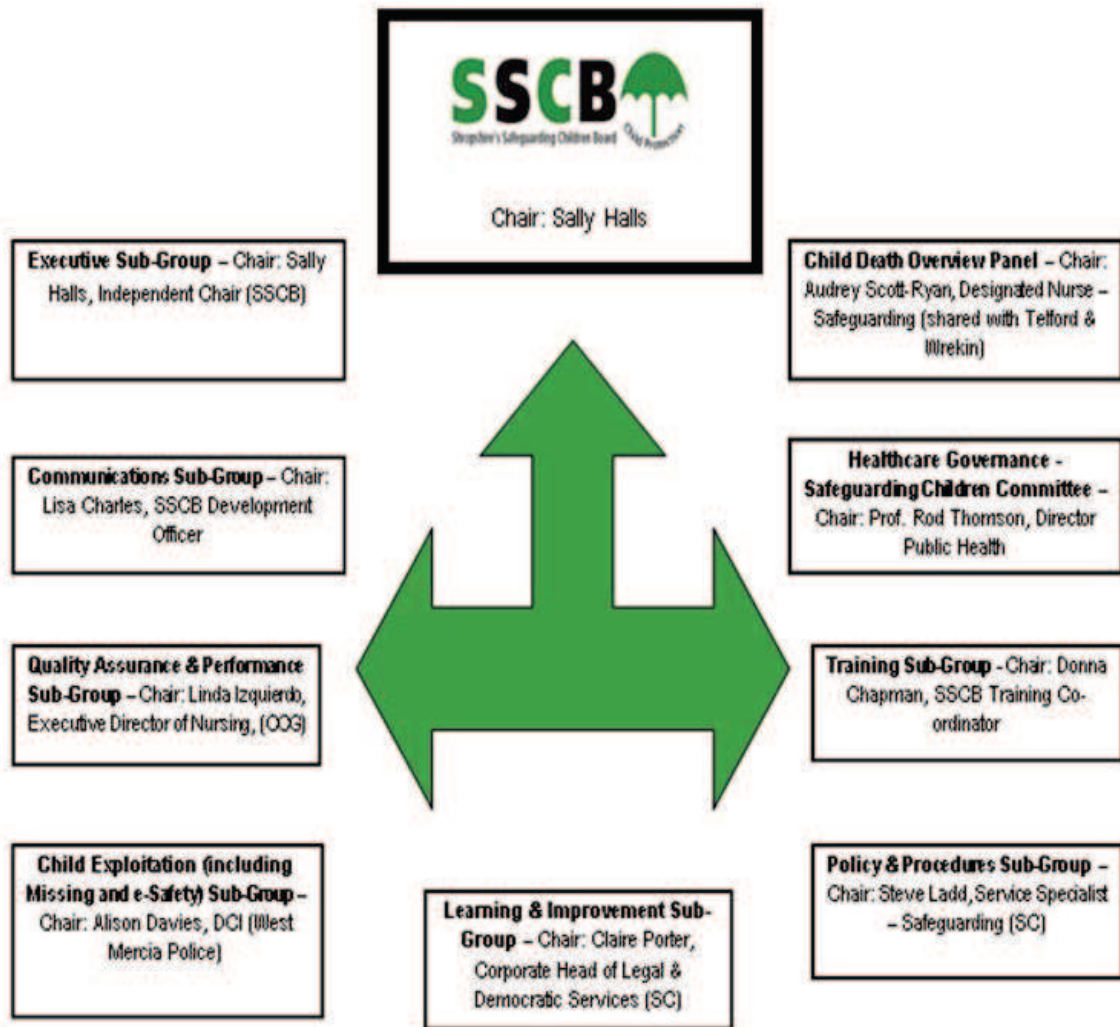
SSCB
Shropshire's Safeguarding Children Board
Child Protection

Chair: Sally Halls

Executive Sub-Group – Chair: Sally Halls, Independent Chair (SSCB)

Communications Sub-Group – Chair: Lisa Charles, SSCB Development Officer

Quality Assurance & Performance Sub-Group – Chair: Linda Izquierdo, Executive Director of Nursing, (CCG)

Child Exploitation (including Missing and e-Safety) Sub-Group – Chair: Alison Davies, DCI (West Mercia Police)

Learning & Improvement Sub-Group – Chair: Claire Porter, Corporate Head of Legal & Democratic Services (SC)

Child Death Overview Panel – Chair: Audrey Scott-Ryan, Designated Nurse – Safeguarding (shared with Telford & Wrekin)

Healthcare Governance - Safeguarding Children Committee – Chair: Prof. Rod Thomson, Director Public Health

Training Sub-Group - Chair: Donna Chapman, SSCB Training Co-ordinator

Policy & Procedures Sub-Group – Chair: Steve Ladd, Service Specialist – Safeguarding (SC)